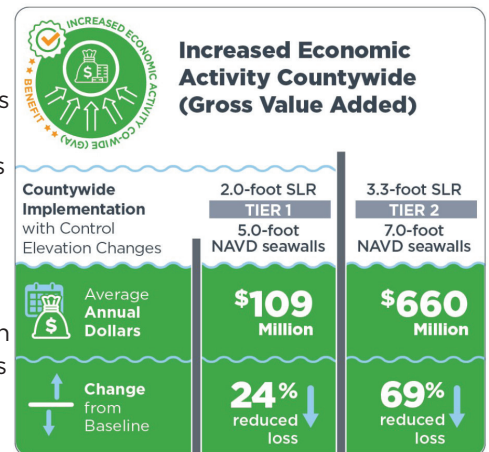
INCREASED ECONOMIC ACTIVITY CO-WIDE (GVA) BENEFIT

Increased Economic Activity Countywide (Gross Value Added)

s

s

Countywide Implementation with Control Elevation Changes

2.0-foot SLR
TIER 1
5.0-foot NAVD seawalls

3.3-foot SLR
TIER 2
7.0-foot NAVD seawalls

Average Annual Dollars

$109 Million

$660 Million

n

s

Change from Baseline

24% reduced loss

69% reduced loss